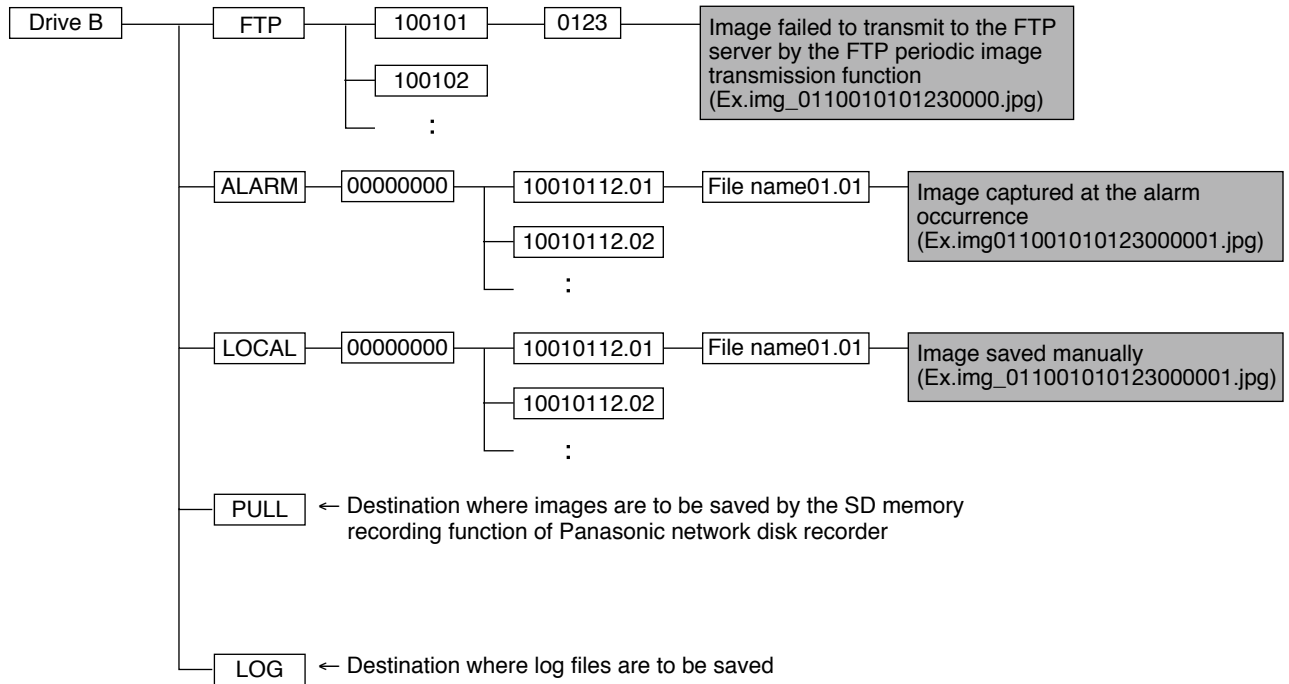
Drive B

FTP

100101

0123

Image failed to transmit to the FTP server by the FTP periodic image transmission function (Ex.img_0110010101230000.jpg)

100102

:

ALARM

00000000

10010112.01

File name01.01

Image captured at the alarm occurrence (Ex.img011001010123000001.jpg)

10010112.02

:

LOCAL

00000000

10010112.01

File name01.01

Image saved manually (Ex.img_011001010123000001.jpg)

10010112.02

:

PULL

← Destination where images are to be saved by the SD memory recording function of Panasonic network disk recorder

LOG

← Destination where log files are to be saved